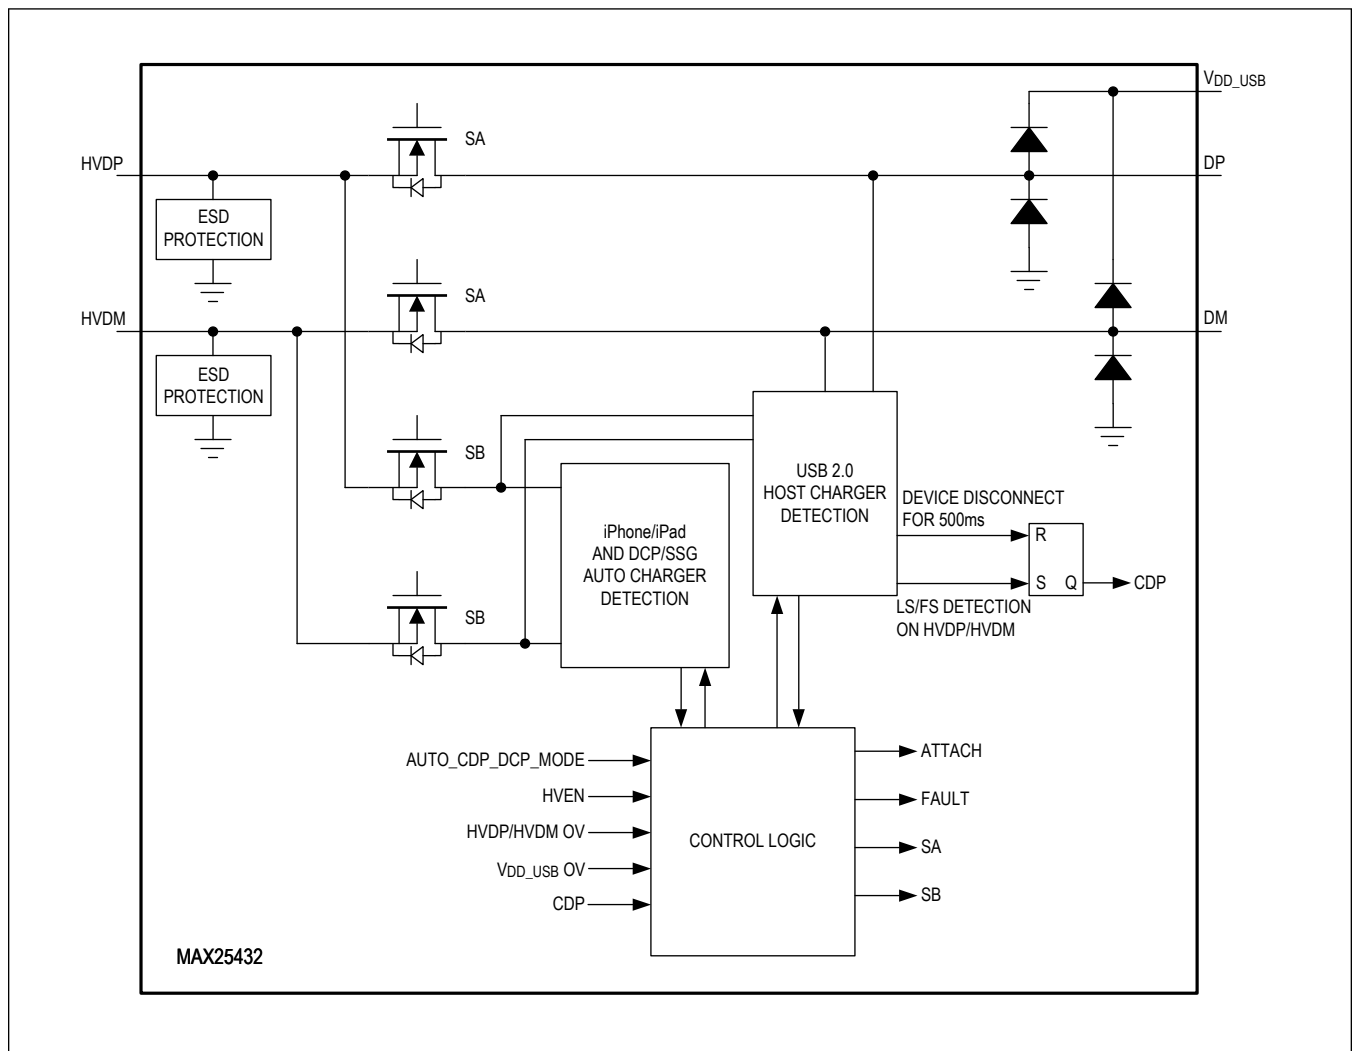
$V_{DD\_USB}$

HVDP

SA

DP

ESD PROTECTION

HVDM

SA

DM

ESD PROTECTION

SB

USB 2.0 HOST CHARGER DETECTION

DEVICE DISCONNECT FOR 500ms

R

iPhone/iPad AND DCP/SSG AUTO CHARGER DETECTION

S

Q

CDP

SB

LS/FS DETECTION ON HVDP/HVDM

AUTO_CDP_DCP_MODE

HVEN

HVDP/HVDM OV

$V_{DD\_USB}$ OV

CDP

CONTROL LOGIC

ATTACH

FAULT

SA

SB

MAX25432